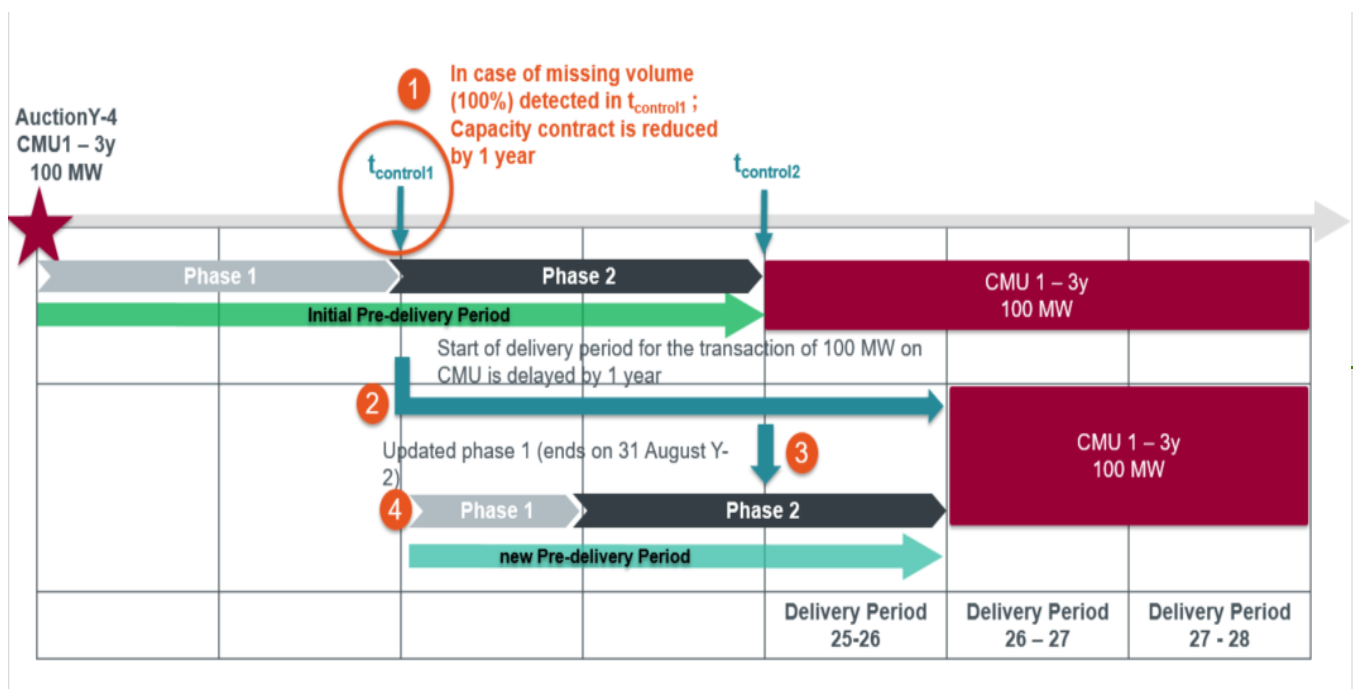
AuctionY-4
CMU1 – 3y
100 MW

1 In case of missing volume (100%) detected in $t_{control1}$ ; Capacity contract is reduced by 1 year

$t_{control1}$

$t_{control2}$

Phase 1

Phase 2

Initial Pre-delivery Period

CMU 1 – 3y
100 MW

Start of delivery period for the transaction of 100 MW on CMU is delayed by 1 year

2

CMU 1 – 3y
100 MW

Updated phase 1 (ends on 31 August Y-2)

3

4

Phase 1

Phase 2

new Pre-delivery Period

Delivery Period
25-26

Delivery Period
26 – 27

Delivery Period
27 - 28